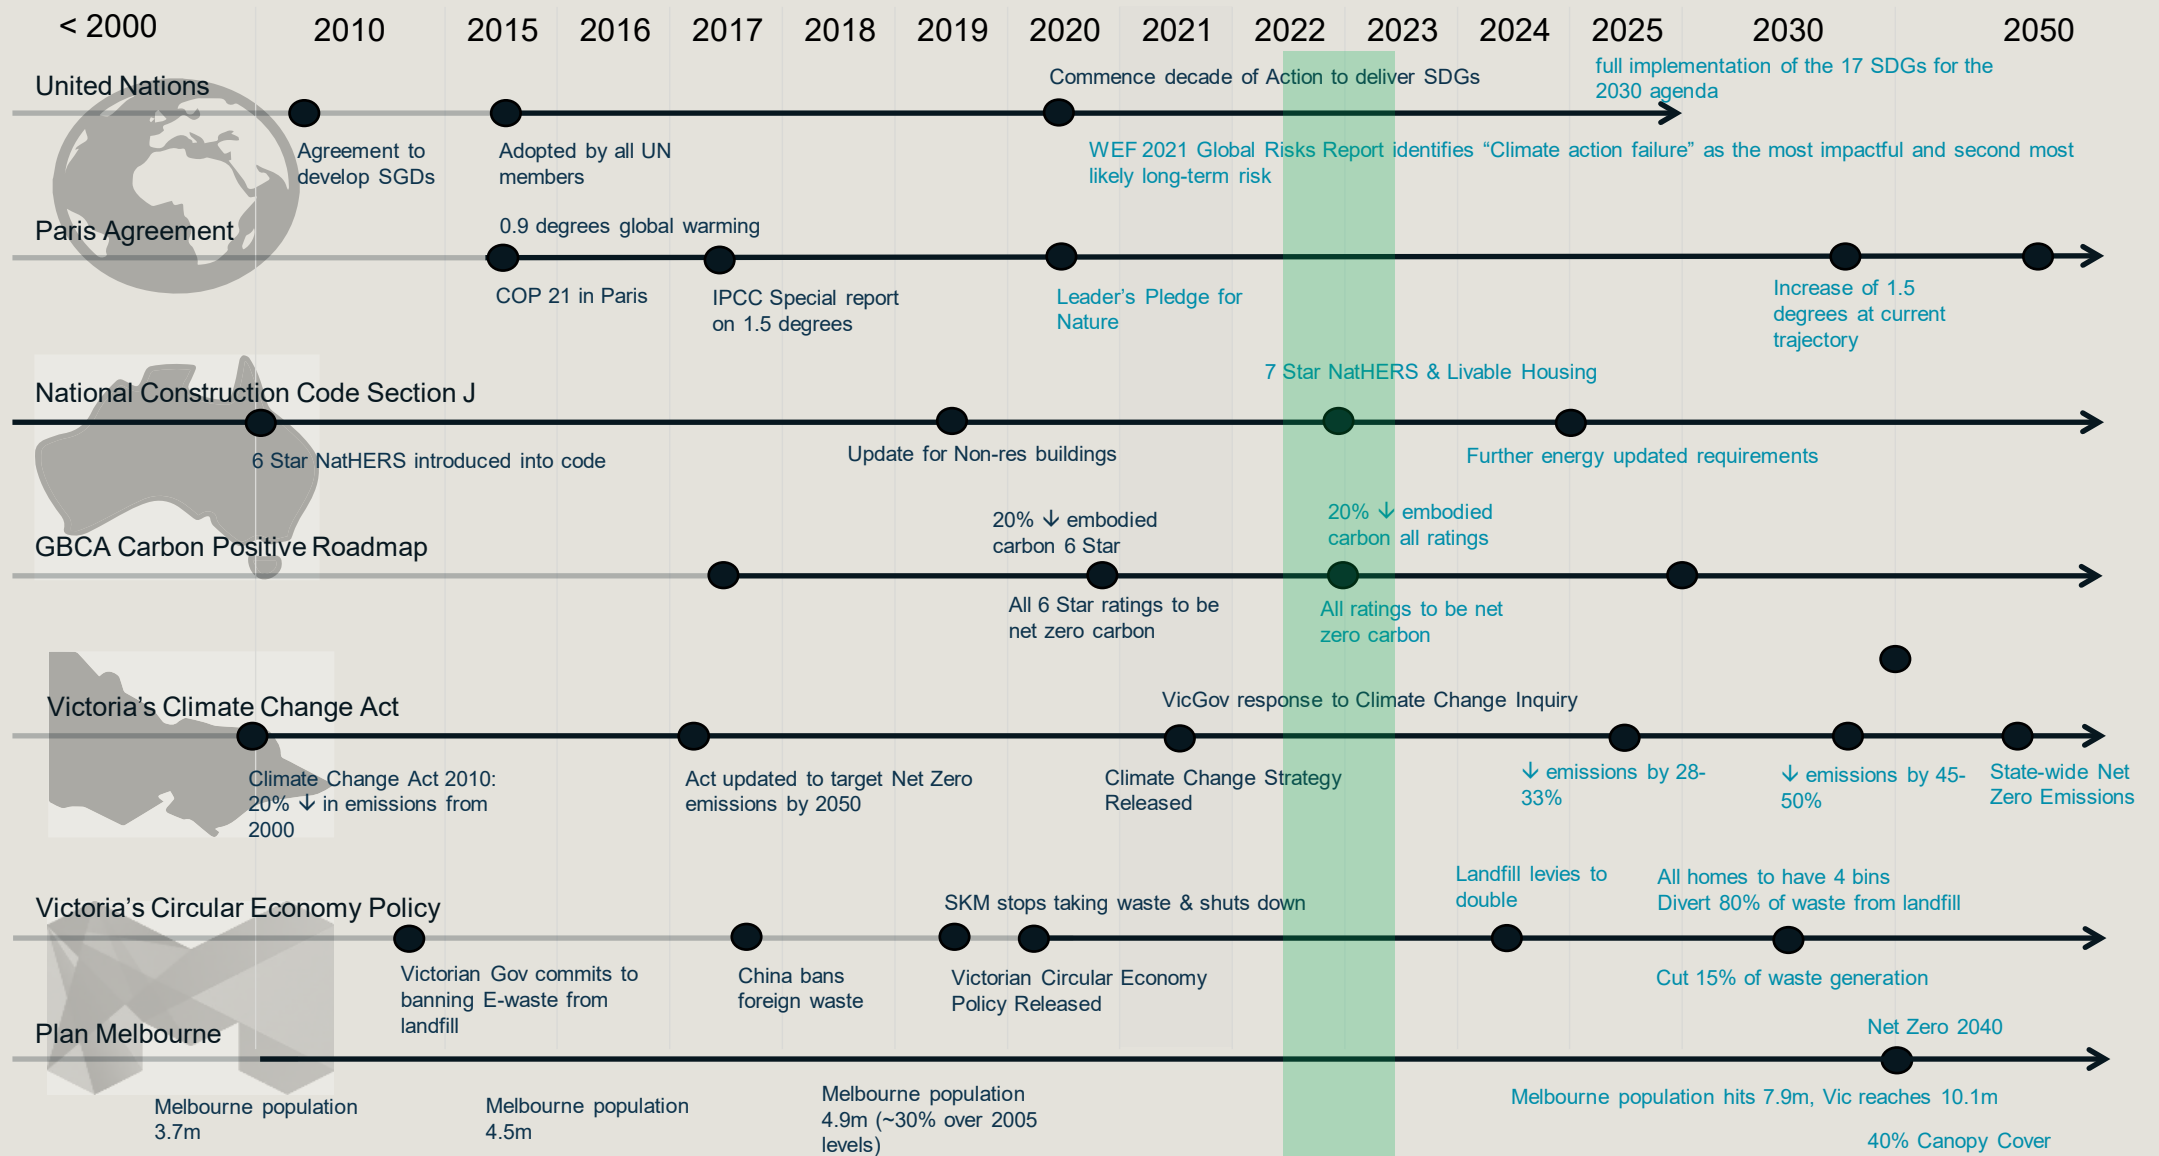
< 2000 2010 2015 2016 2017 2018 2019 2020 2021 2022 2023 2024 2025 2030 2050

United Nations

Commence decade of Action to deliver SDGs

full implementation of the 17 SDGs for the 2030 agenda

Agreement to develop SGDs

Adopted by all UN members

WEF 2021 Global Risks Report identifies “Climate action failure” as the most impactful and second most likely long-term risk

Paris Agreement

0.9 degrees global warming

COP 21 in Paris

IPCC Special report on 1.5 degrees

Leader’s Pledge for Nature

Increase of 1.5 degrees at current trajectory

National Construction Code Section J

7 Star NatHERS & Livable Housing

6 Star NatHERS introduced into code

Update for Non-res buildings

Further energy updated requirements

GBCA Carbon Positive Roadmap

20% ↓ embodied carbon 6 Star

20% ↓ embodied carbon all ratings

All 6 Star ratings to be net zero carbon

All ratings to be net zero carbon

Victoria’s Climate Change Act

VicGov response to Climate Change Inquiry

Climate Change Act 2010: 20% ↓ in emissions from 2000

Act updated to target Net Zero emissions by 2050

Climate Change Strategy Released

↓ emissions by 28-33%

↓ emissions by 45-50%

State-wide Net Zero Emissions

Victoria’s Circular Economy Policy

SKM stops taking waste & shuts down

Landfill levies to double

All homes to have 4 bins
Divert 80% of waste from landfill

Victorian Gov commits to banning E-waste from landfill

China bans foreign waste

Victorian Circular Economy Policy Released

Cut 15% of waste generation

Plan Melbourne

Net Zero 2040

Melbourne population 3.7m

Melbourne population 4.5m

Melbourne population 4.9m (~30% over 2005 levels)

Melbourne population hits 7.9m, Vic reaches 10.1m

40% Canopy Cover